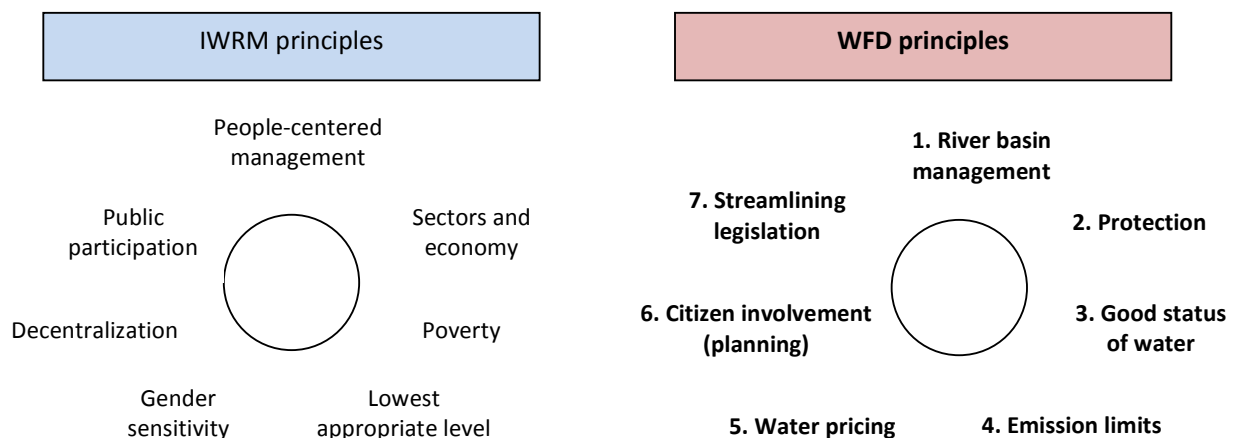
IWRM principles

People-centered management

Sectors and economy

Poverty

Lowest appropriate level

Gender sensitivity

Decentralization

Public participation

WFD principles

1. River basin management

2. Protection

3. Good status of water

4. Emission limits

5. Water pricing

6. Citizen involvement (planning)

7. Streamlining legislation